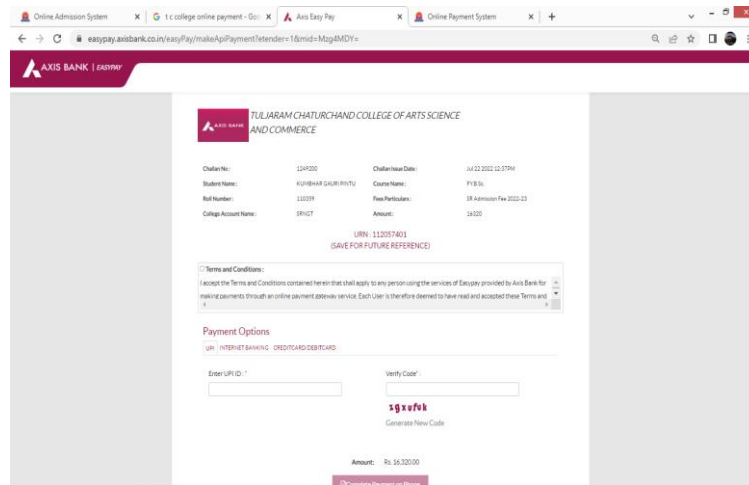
Online Admission System × | t c college online payment - Goo × | Axis Easy Pay × | Online Payment System × | +

easypay.axisbank.co.in/easyPay/makeApiPayment?etender=1&mid=Mzg4MDY=

AXIS BANK | EASYPAY

AXIS BANK TULJARAM CHATURCHAND COLLEGE OF ARTS SCIENCE AND COMMERCE

| | | | |
|---|---|---|---|
| Challan No.: | 1249200 | Challan Issue Date: | Jul 22 2022 12:57PM |
| Student Name: | KUMBHAR GAURI PINTU | Course Name: | F.Y.B.Sc. |
| Roll Number: | 110339 | Fees Particulars: | SR Admission Fee 2022-23 |
| College Account Name: | SRNGT | Amount: | 16320 |

URN : 112057401
(SAVE FOR FUTURE REFERENCE)

Terms and Conditions :
I accept the Terms and Conditions contained herein that shall apply to any person using the services of Easypay provided by Axis Bank for making payments through an online payment gateway service. Each User is therefore deemed to have read and accepted these Terms and

Payment Options
UPI INTERNET BANKING CREDITCARD/DEBITCARD

Enter UPI ID : *
Verify Code* :

zgxufok
Generate New Code

Amount: Rs. 16,320.00

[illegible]